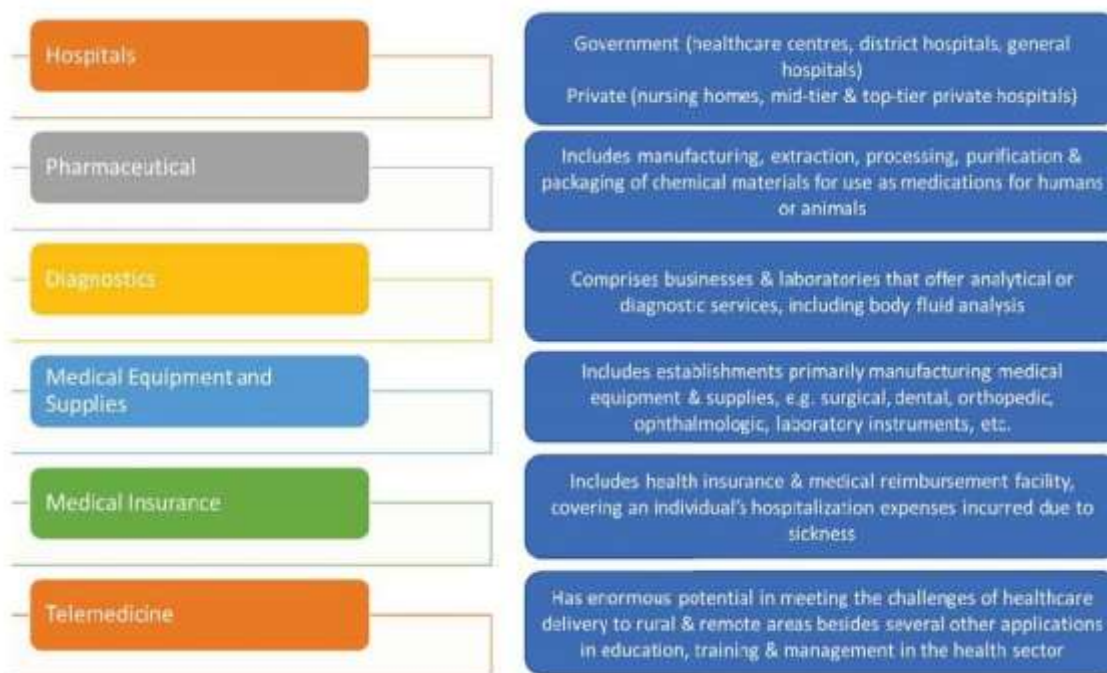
Hospitals

Government (healthcare centres, district hospitals, general hospitals)
Private (nursing homes, mid-tier & top-tier private hospitals)

Pharmaceutical

Includes manufacturing, extraction, processing, purification & packaging of chemical materials for use as medications for humans or animals

Diagnostics

Comprises businesses & laboratories that offer analytical or diagnostic services, including body fluid analysis

Medical Equipment and Supplies

Includes establishments primarily manufacturing medical equipment & supplies, e.g. surgical, dental, orthopedic, ophthalmologic, laboratory instruments, etc.

Medical Insurance

Includes health insurance & medical reimbursement facility, covering an individual's hospitalization expenses incurred due to sickness

Telemedicine

Has enormous potential in meeting the challenges of healthcare delivery to rural & remote areas besides several other applications in education, training & management in the health sector